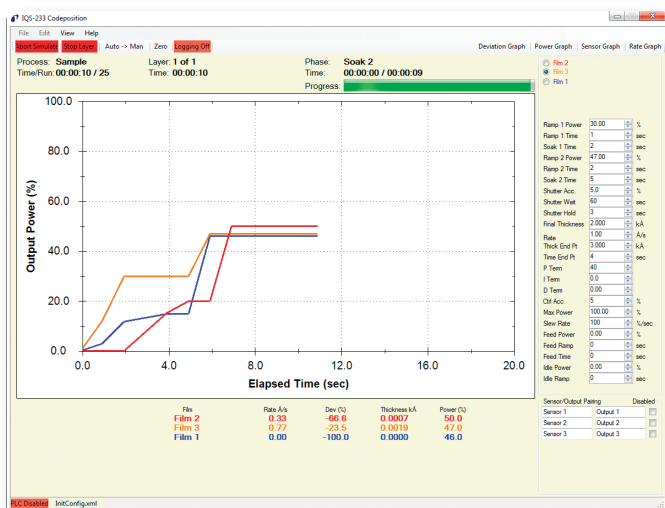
IQS-233 Codeposition

File Edit View Help

Abort Simulate Stop Layer Auto -> Man Zero Logging Off

Deviation Graph Power Graph Sensor Graph Rate Graph

Process: Sample
Time/Run: 00:00:10 / 25

Layer: 1 of 1
Time: 00:00:10

Phase: Soak 2
Time: 00:00:00 / 00:00:09
Progress:

Film 2
Film 3
Film 1

100.0
80.0
60.0
40.0
20.0
0.0

Output Power (%)

0.0 4.0 8.0 12.0 16.0 20.0

Elapsed Time (sec)

| Ramp 1 Power | 30.00 | % |
|---|---|---|
| Ramp 1 Time | 1 | sec |
| Soak 1 Time | 2 | sec |
| Ramp 2 Power | 47.00 | % |
| Ramp 2 Time | 2 | sec |
| Soak 2 Time | 5 | sec |
| Shutter Acc. | 5.0 | % |
| Shutter Wait | 60 | sec |
| Shutter Hold | 3 | sec |
| Final Thickness | 2.000 | kÅ |
| Rate | 1.00 | Å/s |
| Thick End Pt | 3.000 | kÅ |
| Time End Pt | 4 | sec |
| P Term | 40 | |
| I Term | 0.0 | |
| D Term | 0.00 | |
| Ctrl Acc | 5 | % |
| Max Power | 100.00 | % |
| Slew Rate | 100 | %/sec |
| Feed Power | 0.00 | % |
| Feed Ramp | 0 | sec |
| Feed Time | 0 | sec |
| Idle Power | 0.00 | % |
| Idle Ramp | 0 | sec |

| Film | Rate Å/s | Dev (%) | Thickness kÅ | Power (%) |
|---|---|---|---|---|
| Film 2 | 0.33 | -66.6 | 0.0007 | 50.0 |
| Film 3 | 0.77 | -23.5 | 0.0019 | 47.0 |
| Film 1 | 0.00 | -100.0 | 0.0000 | 46.0 |

Sensor/Output Pairing Disabled

| Sensor 1 | Output 1 |
|---|---|
| Sensor 2 | Output 2 |
| Sensor 3 | Output 3 |

PLC Disabled InitConfig.xml